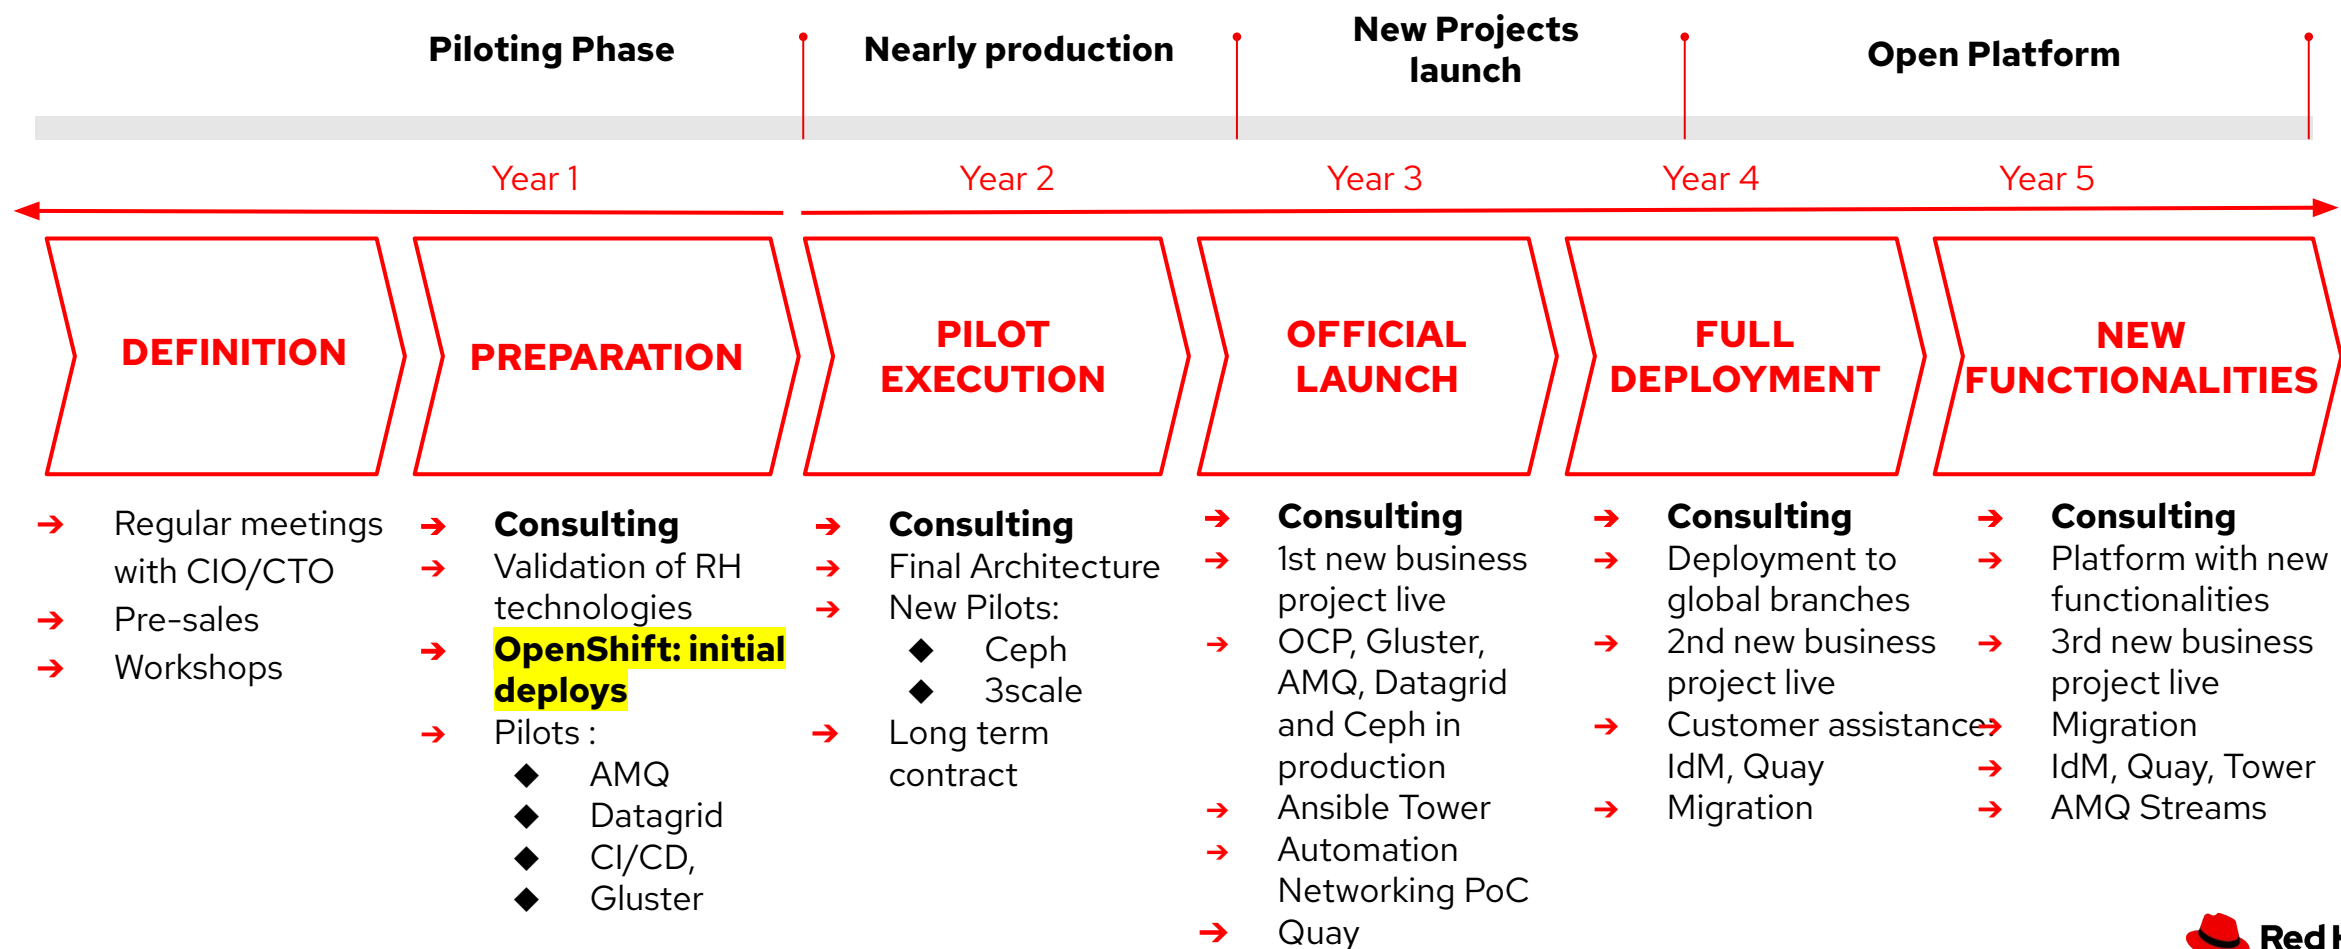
Piloting Phase

Nearly production

New Projects launch

Open Platform

Year 1

Year 2

Year 3

Year 4

Year 5

DEFINITION

PREPARATION

PILOT EXECUTION

OFFICIAL LAUNCH

FULL DEPLOYMENT

NEW FUNCTIONALITIES

➔ Regular meetings with CIO/CTO
➔ Pre-sales
➔ Workshops

➔ **Consulting**
➔ Validation of RH technologies
➔ **OpenShift: initial deploys**
➔ Pilots :
◆ AMQ
◆ Datagrid
◆ CI/CD,
◆ Gluster

➔ **Consulting**
➔ Final Architecture
➔ New Pilots:
◆ Ceph
◆ 3scale
➔ Long term contract

➔ **Consulting**
➔ 1st new business project live
➔ OCP, Gluster, AMQ, Datagrid and Ceph in production
➔ Ansible Tower
➔ Automation Networking PoC
➔ Quay

➔ **Consulting**
➔ Deployment to global branches
➔ 2nd new business project live
➔ Customer assistance IdM, Quay
➔ Migration

➔ **Consulting**
➔ Platform with new functionalities
➔ 3rd new business project live
➔ Migration
➔ IdM, Quay, Tower
➔ AMQ Streams

Red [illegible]